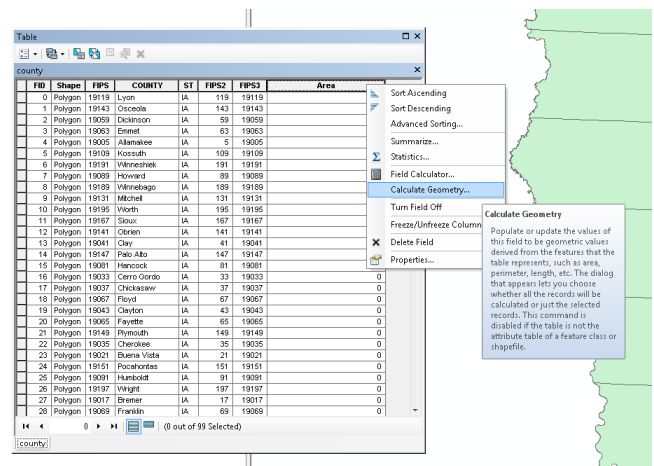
Table

county

| FID | Shape | FIPS | COUNTY | ST | FIPS2 | FIPS3 | Area |
|---|---|---|---|---|---|---|---|
| 0 | Polygon | 19119 | Lyon | IA | 119 | 19119 | |
| 1 | Polygon | 19143 | Osceola | IA | 143 | 19143 | |
| 2 | Polygon | 19059 | Dickinson | IA | 59 | 19059 | |
| 3 | Polygon | 19063 | Emmet | IA | 63 | 19063 | |
| 4 | Polygon | 19005 | Allamakee | IA | 5 | 19005 | |
| 5 | Polygon | 19109 | Kossuth | IA | 109 | 19109 | |
| 6 | Polygon | 19191 | Winneshiek | IA | 191 | 19191 | |
| 7 | Polygon | 19089 | Howard | IA | 89 | 19089 | |
| 8 | Polygon | 19189 | Winnebago | IA | 189 | 19189 | |
| 9 | Polygon | 19131 | Mitchell | IA | 131 | 19131 | |
| 10 | Polygon | 19195 | Worth | IA | 195 | 19195 | |
| 11 | Polygon | 19167 | Sioux | IA | 167 | 19167 | |
| 12 | Polygon | 19141 | Obrien | IA | 141 | 19141 | |
| 13 | Polygon | 19041 | Clay | IA | 41 | 19041 | |
| 14 | Polygon | 19147 | Palo Alto | IA | 147 | 19147 | |
| 15 | Polygon | 19081 | Hancock | IA | 81 | 19081 | |
| 16 | Polygon | 19033 | Cerro Gordo | IA | 33 | 19033 | 0 |
| 17 | Polygon | 19037 | Chickasaw | IA | 37 | 19037 | 0 |
| 18 | Polygon | 19067 | Floyd | IA | 67 | 19067 | 0 |
| 19 | Polygon | 19043 | Clayton | IA | 43 | 19043 | 0 |
| 20 | Polygon | 19065 | Fayette | IA | 65 | 19065 | 0 |
| 21 | Polygon | 19149 | Plymouth | IA | 149 | 19149 | 0 |
| 22 | Polygon | 19035 | Cherokee | IA | 35 | 19035 | 0 |
| 23 | Polygon | 19021 | Buena Vista | IA | 21 | 19021 | 0 |
| 24 | Polygon | 19151 | Pocahontas | IA | 151 | 19151 | 0 |
| 25 | Polygon | 19091 | Humboldt | IA | 91 | 19091 | 0 |
| 26 | Polygon | 19197 | Wright | IA | 197 | 19197 | 0 |
| 27 | Polygon | 19017 | Bremer | IA | 17 | 19017 | 0 |
| 28 | Polygon | 19069 | Franklin | IA | 69 | 19069 | 0 |

Sort Ascending
Sort Descending
Advanced Sorting...
Summarize...
Statistics...
Field Calculator...
Calculate Geometry...
Turn Field Off
Freeze/Unfreeze Column
Delete Field
Properties...

Calculate Geometry
Populate or update the values of this field to be geometric values derived from the features that the table represents, such as area, perimeter, length, etc. The dialog that appears lets you choose whether all the records will be calculated or just the selected records. This command is disabled if the table is not the attribute table of a feature class or shapefile.

0 (0 out of 99 Selected)

county